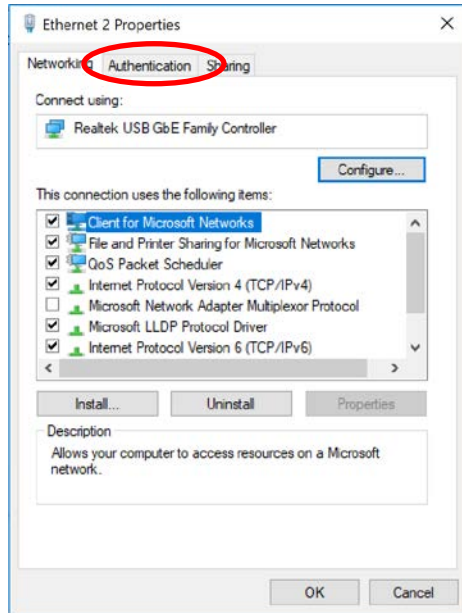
Ethernet 2 Properties

Networking Authentication Sharing

Connect using:

Realtek USB GbE Family Controller

Configure...

This connection uses the following items:

Client for Microsoft Networks
File and Printer Sharing for Microsoft Networks
QoS Packet Scheduler
Internet Protocol Version 4 (TCP/IPv4)
Microsoft Network Adapter Multiplexor Protocol
Microsoft LLDP Protocol Driver
Internet Protocol Version 6 (TCP/IPv6)

Install... Uninstall Properties

Description
Allows your computer to access resources on a Microsoft network.

OK Cancel